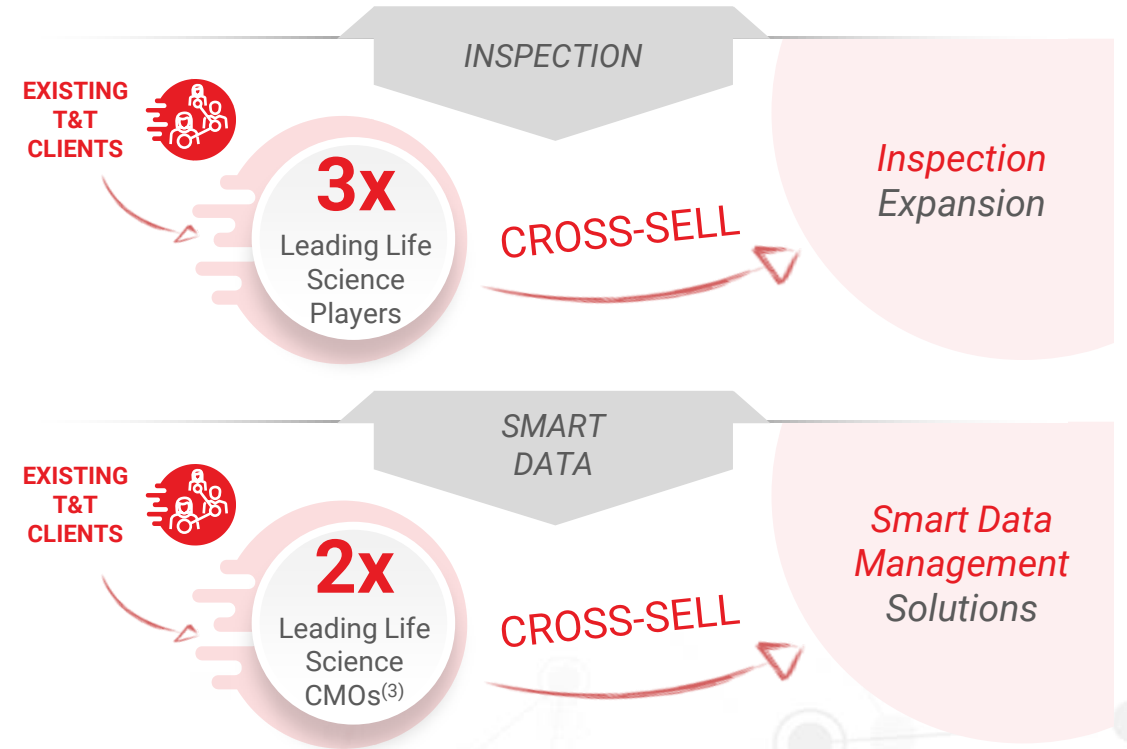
INSPECTION

EXISTING T&T CLIENTS

3x
Leading Life Science Players

CROSS-SELL

Inspection Expansion

SMART DATA

EXISTING T&T CLIENTS

2x
Leading Life Science CMOs$^{(3)}$

CROSS-SELL

Smart Data Management Solutions